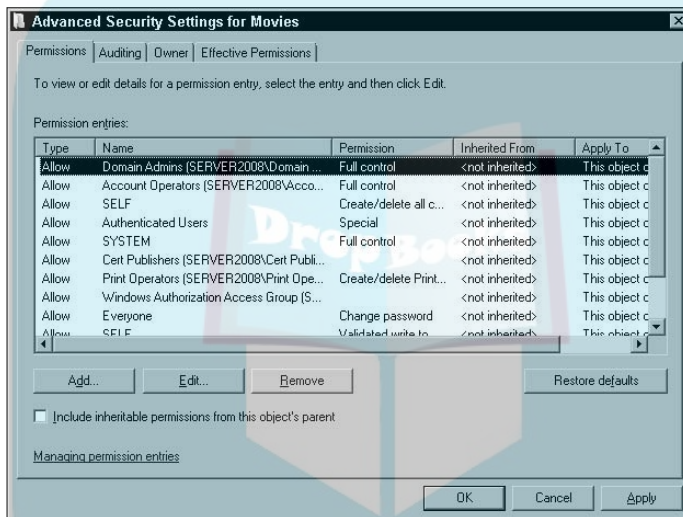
Advanced Security Settings for Movies

Permissions | Auditing | Owner | Effective Permissions

To view or edit details for a permission entry, select the entry and then click Edit.

Permission entries:

| Type | Name | Permission | Inherited From | Apply To |
|---|---|---|---|---|
| Allow | Domain Admins (SERVER2008\Domain ... | Full control | <not inherited> | This object c |
| Allow | Account Operators (SERVER2008\Acco... | Full control | <not inherited> | This object c |
| Allow | SELF | Create/delete all c... | <not inherited> | This object c |
| Allow | Authenticated Users | Special | <not inherited> | This object c |
| Allow | SYSTEM | Full control | <not inherited> | This object c |
| Allow | Cert Publishers (SERVER2008\Cert Publi... | | <not inherited> | This object c |
| Allow | Print Operators (SERVER2008\Print Ope... | Create/delete Print... | <not inherited> | This object c |
| Allow | Windows Authorization Access Group (S... | | <not inherited> | This object c |
| Allow | Everyone | Change password | <not inherited> | This object c |
| Allow | SELF | Validated write to... | <not inherited> | This object c |

Add... Edit... Remove Restore defaults

Include inheritable permissions from this object's parent

Managing permission entries

OK Cancel Apply